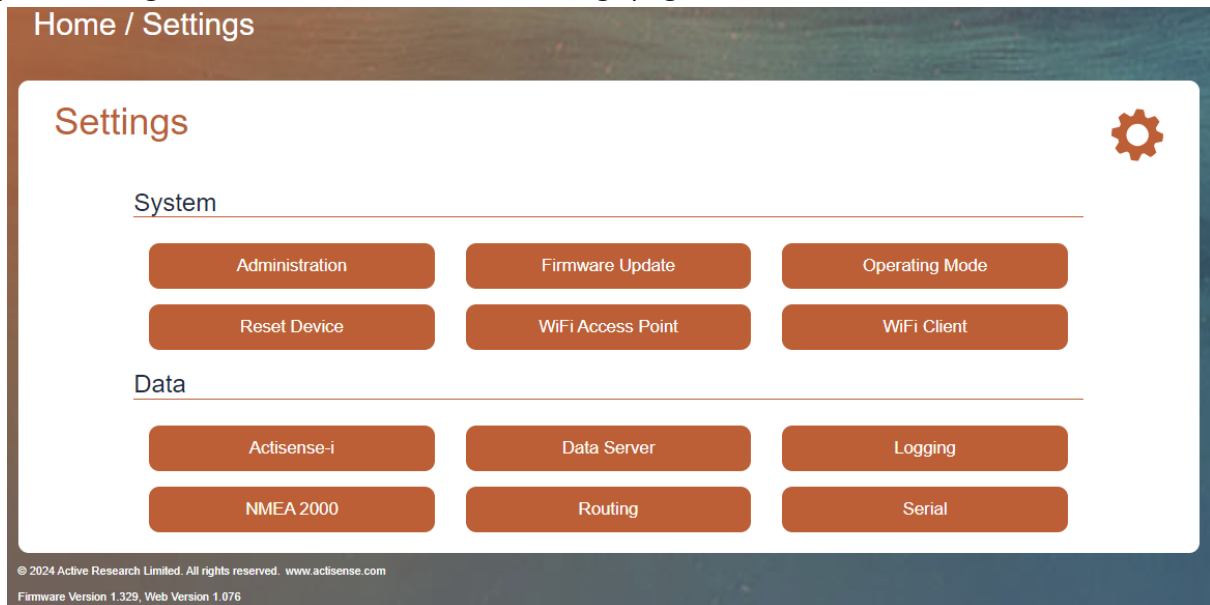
Home / Settings

Settings

System

Administration
Firmware Update
Operating Mode
Reset Device
WiFi Access Point
WiFi Client

Data

Actisense-i
Data Server
Logging
NMEA 2000
Routing
Serial

© 2024 Active Research Limited. All rights reserved. www.actisense.com

Firmware Version 1.329, Web Version 1.076